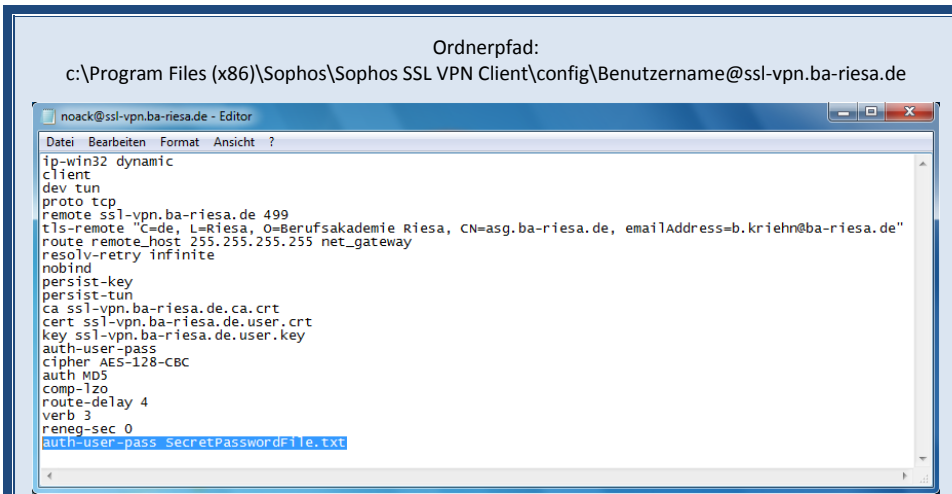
Ordnerpfad:
c:\Program Files (x86)\Sophos\Sophos SSL VPN Client\config\Benutzername@ssl-vpn.ba-riesa.de

noack@ssl-vpn.ba-riesa.de - Editor

Datei Bearbeiten Format Ansicht ?

ip-win32 dynamic
client
dev tun
proto tcp
remote ssl-vpn.ba-riesa.de 499
tls-remote "C=de, L=Riesa, O=Berufsakademie Riesa, CN=asg.ba-riesa.de, emailAddress=b.kriehn@ba-riesa.de"
route remote_host 255.255.255.255 net_gateway
resolv-retry infinite
nobind
persist-key
persist-tun
ca ssl-vpn.ba-riesa.de.ca.crt
cert ssl-vpn.ba-riesa.de.user.crt
key ssl-vpn.ba-riesa.de.user.key
auth-user-pass
cipher AES-128-CBC
auth MD5
comp-lzo
route-delay 4
verb 3
reneg-sec 0
auth-user-pass SecretPasswordFile.txt